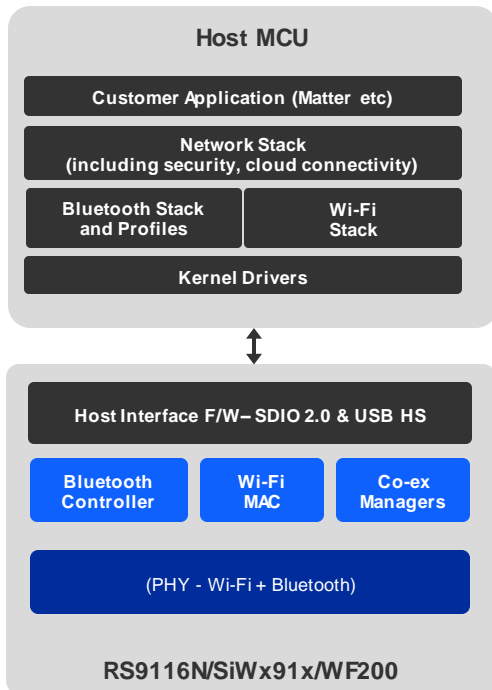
Host MCU

Customer Application (Matter etc)

Network Stack
(including security, cloud connectivity)

Bluetooth Stack
and Profiles

Wi-Fi
Stack

Kernel Drivers

Host Interface F/W– SDIO 2.0 & USB HS

Bluetooth
Controller

Wi-Fi
MAC

Co-ex
Managers

(PHY - Wi-Fi + Bluetooth)

RS9116N/SiWx91x/WF200